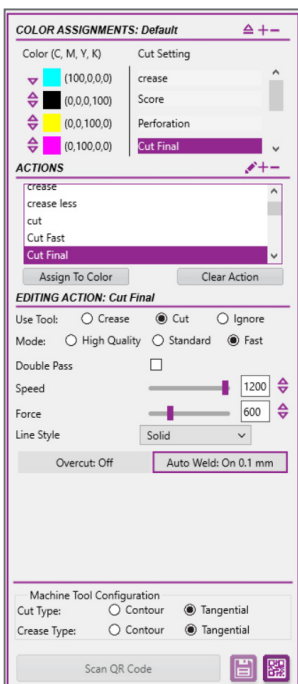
COLOR ASSIGNMENTS: Default

| Color (C, M, Y, K) | Cut Setting |
|---|---|
| (100,0,0,0) | crease |
| (0,0,0,100) | Score |
| (0,0,100,0) | Perforation |
| (0,100,0,0) | Cut Final |

ACTIONS

crease
crease less
cut
Cut Fast
Cut Final

Assign To Color
Clear Action

EDITING ACTION: Cut Final

Use Tool: Crease Cut Ignore
Mode: High Quality Standard Fast
Double Pass
Speed 1200
Force 600
Line Style Solid

Overcut: Off
Auto Weld: On 0.1 mm

Machine Tool Configuration
Cut Type: Contour Tangential
Crease Type: Contour Tangential

Scan QR Code